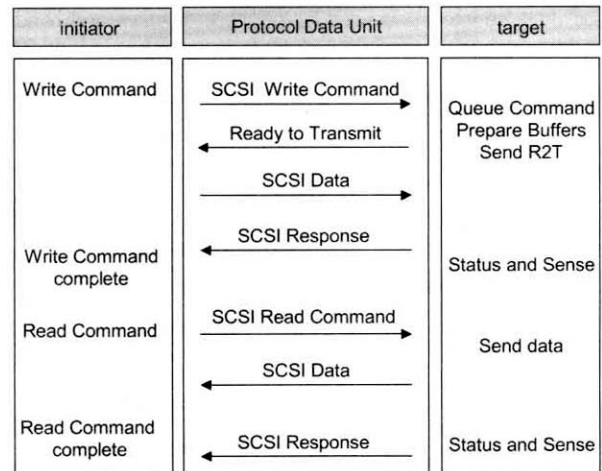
initiator

Protocol Data Unit

target

Write Command

SCSI Write Command

Queue Command
Prepare Buffers
Send R2T

Ready to Transmit

SCSI Data

SCSI Response

Write Command complete

Status and Sense

Read Command

SCSI Read Command

Send data

SCSI Data

Read Command complete

SCSI Response

Status and Sense